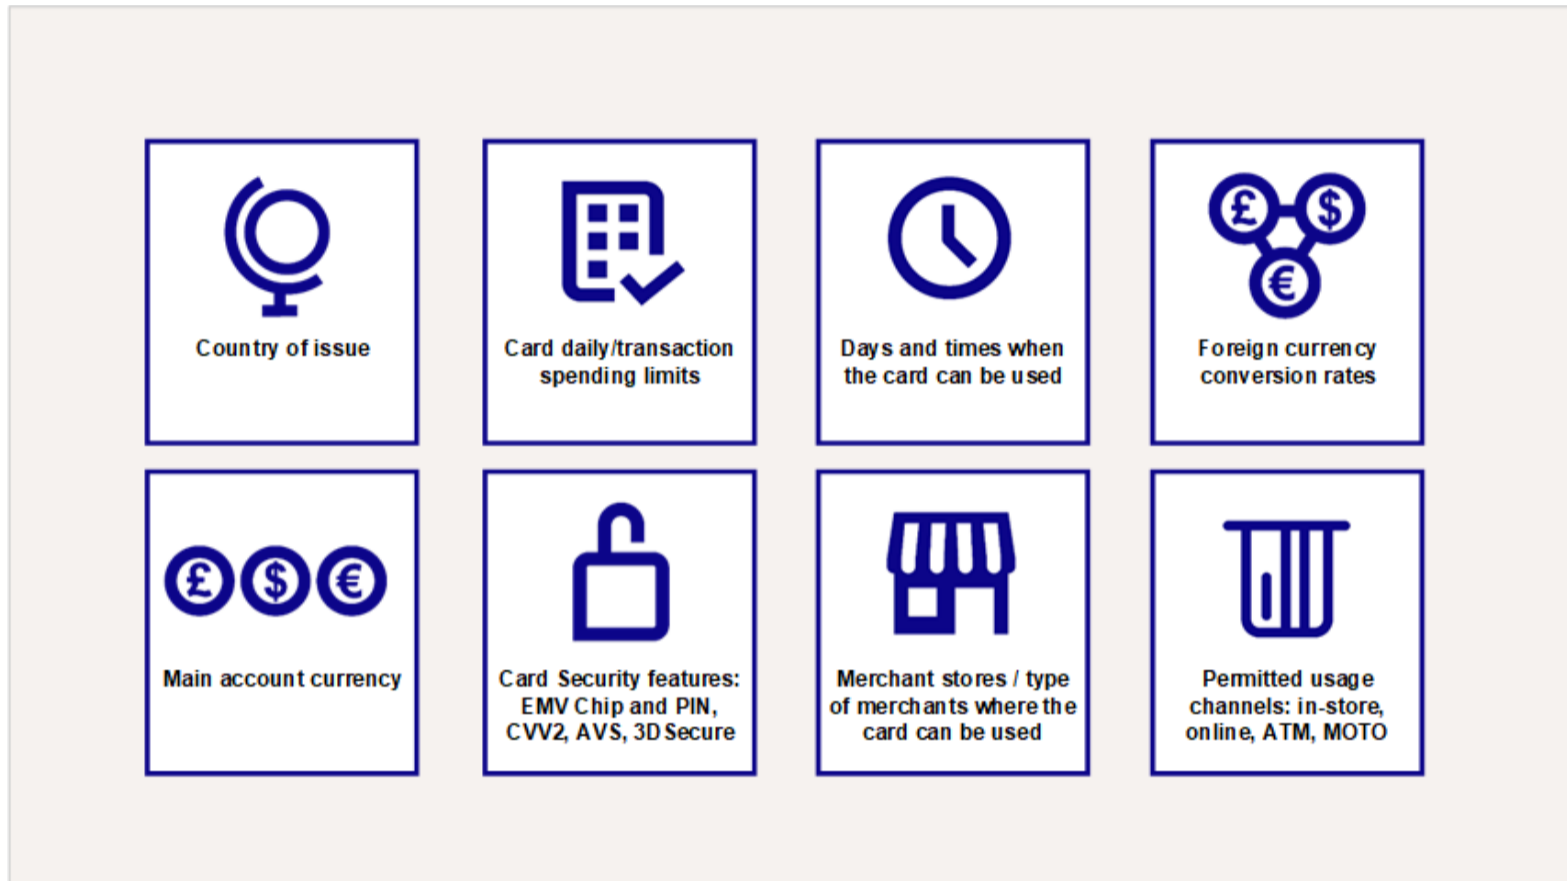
Country of issue

Card daily/transaction spending limits

Days and times when the card can be used

£ $ €

Foreign currency conversion rates

£ $ €

Main account currency

Card Security features: EMV Chip and PIN, CVV2, AVS, 3D Secure

Merchant stores / type of merchants where the card can be used

Permitted usage channels: in-store, online, ATM, MOTO